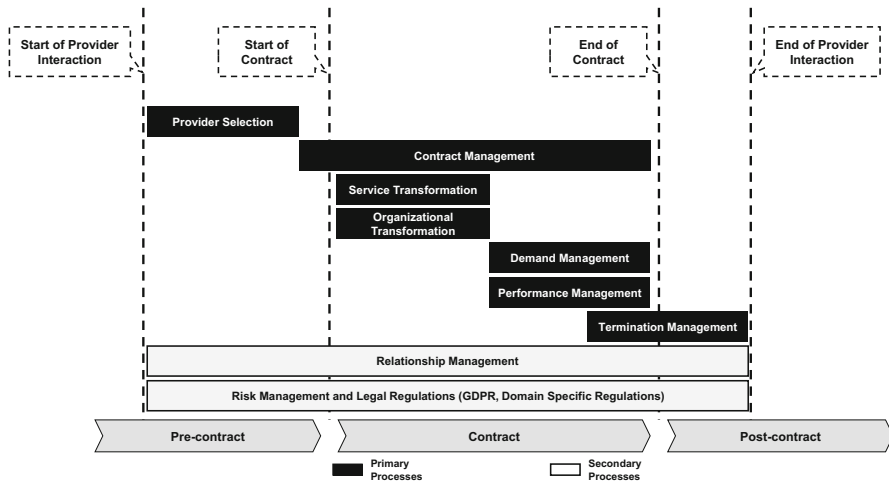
Start of Provider Interaction

Start of Contract

End of Contract

End of Provider Interaction

Provider Selection

Contract Management

Service Transformation

Organizational Transformation

Demand Management

Performance Management

Termination Management

Relationship Management

Risk Management and Legal Regulations (GDPR, Domain Specific Regulations)

Pre-contract

Contract

Post-contract

Primary Processes

Secondary Processes